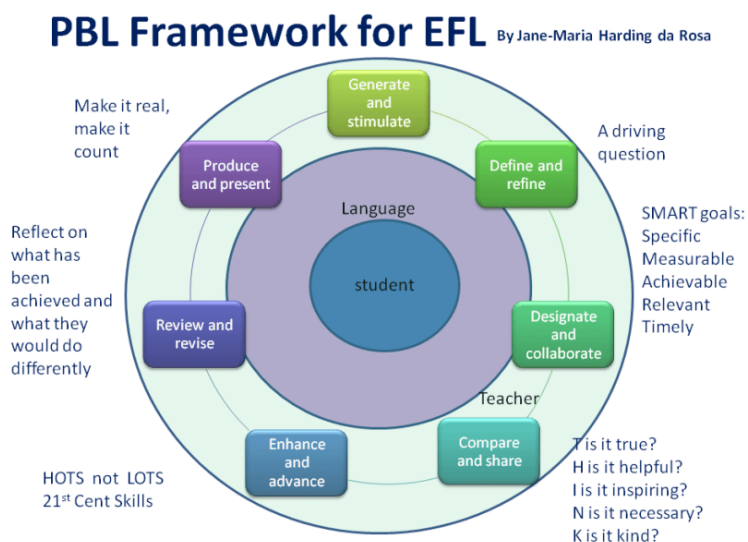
PBL Framework for EFL By Jane-Maria Harding da Rosa

Generate and stimulate

Make it real, make it count

Produce and present

A driving question

Define and refine

Language

SMART goals:
Specific
Measurable
Achievable
Relevant
Timely

student

Reflect on what has been achieved and what they would do differently

Review and revise

Designate and collaborate

Teacher

Enhance and advance

Compare and share

HOTS not LOTS
21$^{st}$ Cent Skills

T is it true?
H is it helpful?
I is it inspiring?
N is it necessary?
K is it kind?